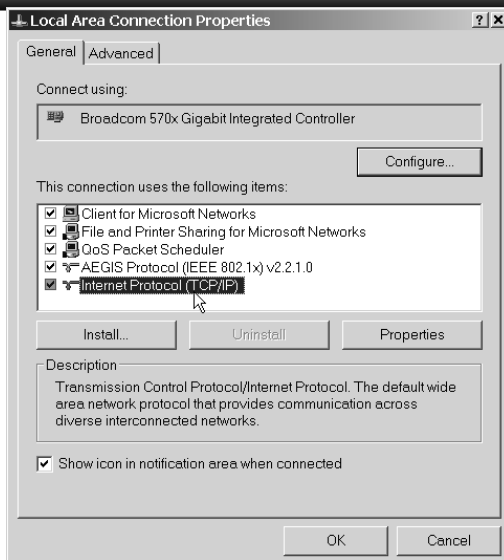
Local Area Connection Properties

?

X

General

Advanced

Connect using:

Broadcom 570x Gigabit Integrated Controller

Configure...

This connection uses the following items:

Client for Microsoft Networks

File and Printer Sharing for Microsoft Networks

QoS Packet Scheduler

AEGIS Protocol (IEEE 802.1x) v2.2.1.0

Internet Protocol (TCP/IP)

Install...

Uninstall

Properties

Description

Transmission Control Protocol/Internet Protocol. The default wide area network protocol that provides communication across diverse interconnected networks.

Show icon in notification area when connected

OK

Cancel